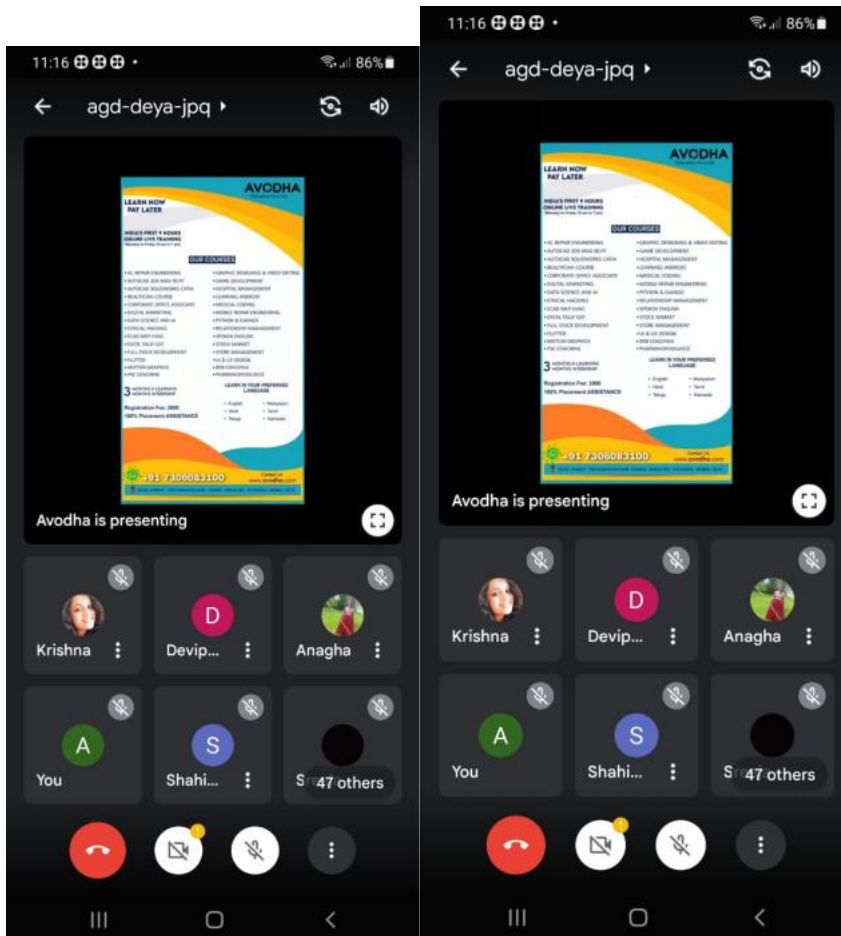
11:16 ⊕⊕⊕ •
86%
agd-deya-jpq ›

AVODHA
LEARN HOW
PAY LATER
INDIA'S FIRST 9 HOURS ONLINE LIVE TRAINING
OUR COURSES
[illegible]
3 MONTHS E-LEARNING
Registration Fee: 3000
100% Placement ASSISTANCE
LEARN IN YOUR PREFERRED LANGUAGE
+91 7306083100

Avodha is presenting

Krishna
Devip...
Anagha
A
You
S
Shahi...
S 47 others

1

11:16 ⊕⊕⊕ •
86%
agd-deya-jpq ›

AVODHA
LEARN HOW
PAY LATER
INDIA'S FIRST 9 HOURS ONLINE LIVE TRAINING
OUR COURSES
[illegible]
3 MONTHS E-LEARNING
Registration Fee: 3000
100% Placement ASSISTANCE
LEARN IN YOUR PREFERRED LANGUAGE
+91 7306083100
www.avodha.com

Avodha is presenting

Krishna
D
Devip...
Anagha
A
You
S
Shahi...
S 47 others

1